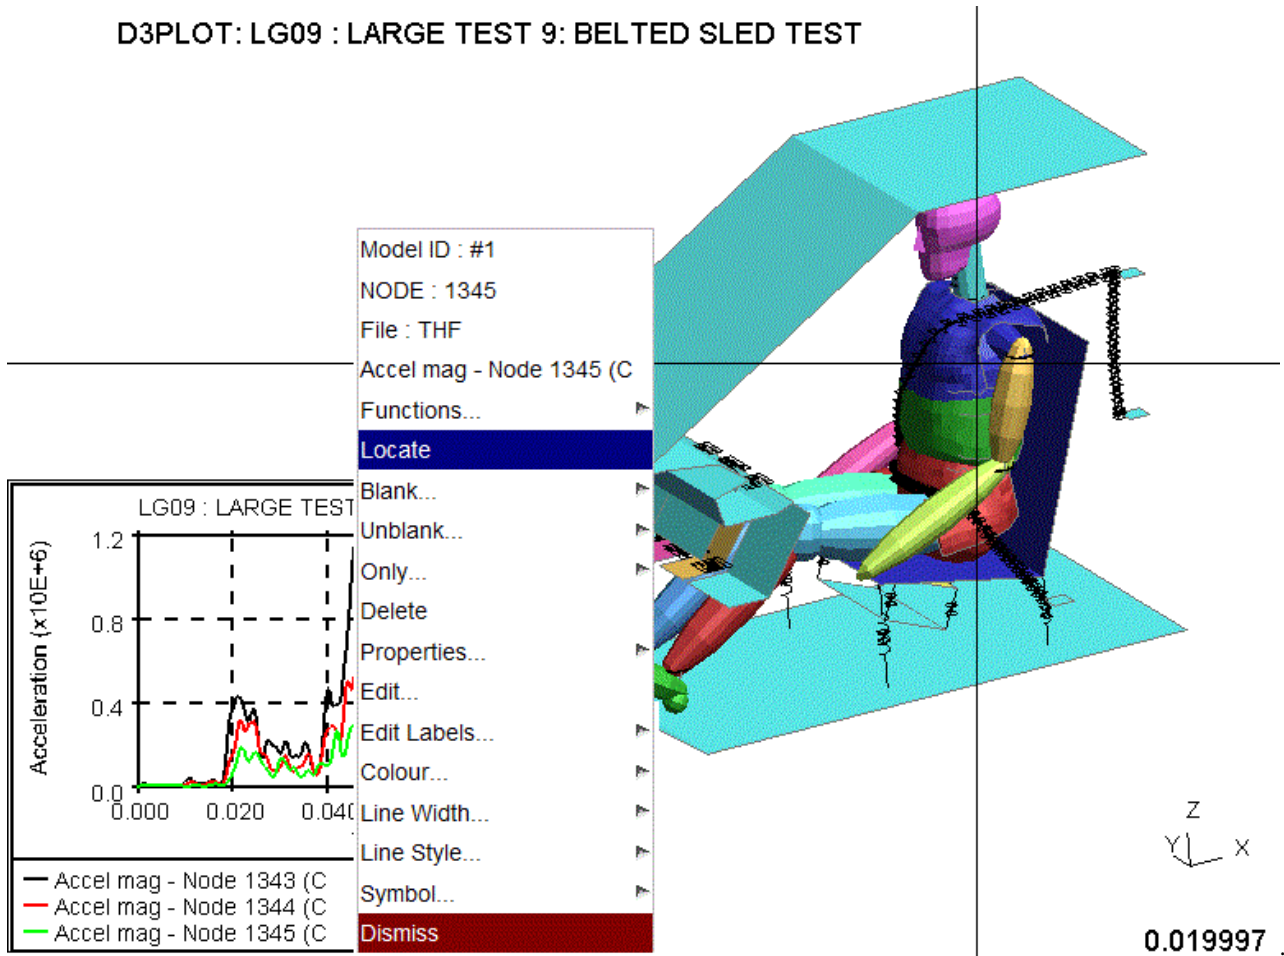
D3PLOT: LG09 : LARGE TEST 9: BELTED SLED TEST

Model ID : #1
NODE : 1345
File : THF
Accel mag - Node 1345 (C
Functions...
Locate
Blank...
Unblank...
Only...
Delete
Properties...
Edit...
Edit Labels...
Colour...
Line Width...
Line Style...
Symbol...
Dismiss

LG09 : LARGE TEST
Acceleration (x10E+6)
1.2
0.8
0.4
0.0
0.000
0.020
0.040

Accel mag - Node 1343 (C
Accel mag - Node 1344 (C
Accel mag - Node 1345 (C

Z
Y
X

0.019997